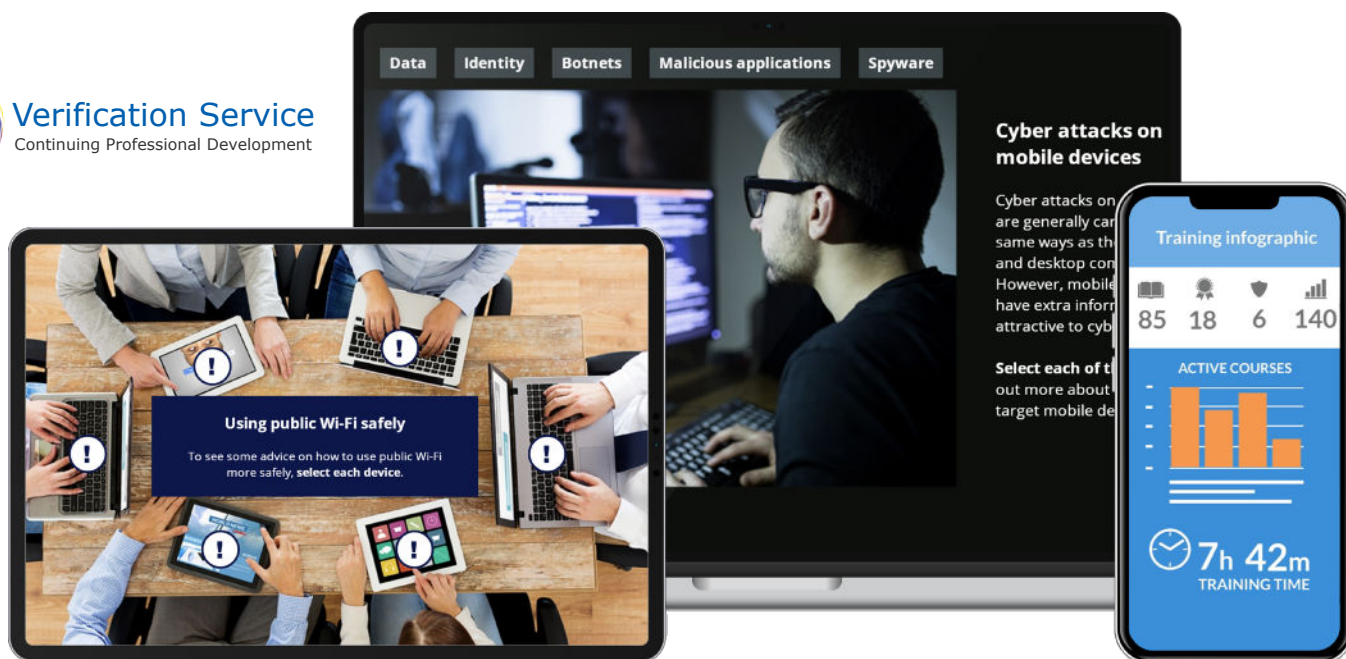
Verification Service
Continuing Professional Development

Data | Identity | Botnets | Malicious applications | Spyware

Cyber attacks on mobile devices

Cyber attacks on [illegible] are generally car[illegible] same ways as th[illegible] and desktop co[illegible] However, mobile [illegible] have extra infor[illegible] attractive to cyb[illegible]

Select each of t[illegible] out more about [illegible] target mobile de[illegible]

Using public Wi-Fi safely

To see some advice on how to use public Wi-Fi more safely, select each device.

Training infographic

85 18 6 140

ACTIVE COURSES

7h 42m
TRAINING TIME